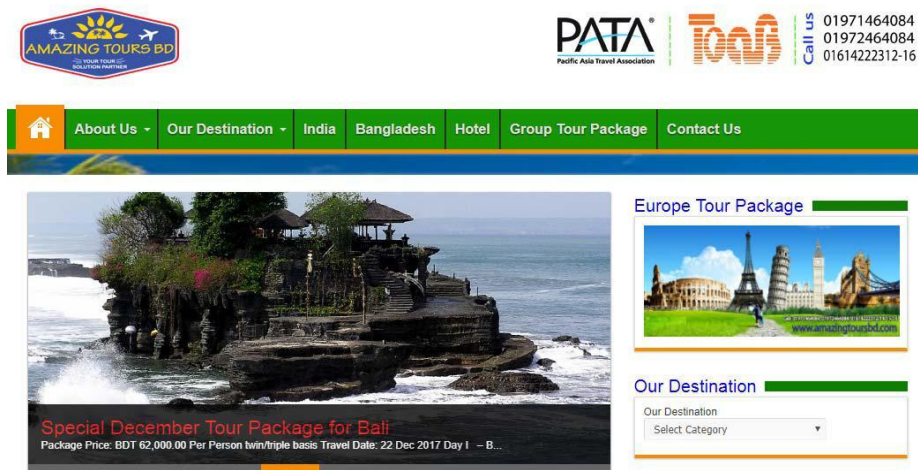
AMAZING TOURS BD
YOUR TOUR SOLUTION PARTNER

PATA®
Pacific Asia Travel Association

TOAB

Call us
01971464084
01972464084
01614222312-16

About Us
Our Destination
India
Bangladesh
Hotel
Group Tour Package
Contact Us

Special December Tour Package for Bali
Package Price: BDT 62,000.00 Per Person twin/triple basis Travel Date: 22 Dec 2017 Day I – B...

Europe Tour Package

www.amazingtoursbd.com

Our Destination

Our Destination
Select Category